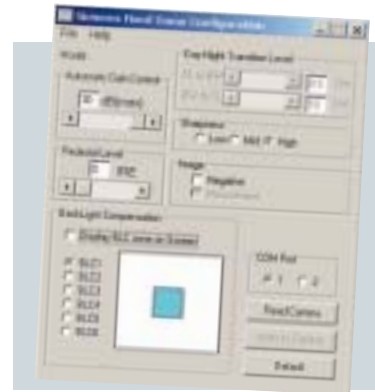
Siemens Hand Scene Configuration
File Help
Model
Automatic Gain Control
dB(max)
Pedestal Level
IRE
Day/Night Transition Level
Sharpness
Low Mid High
Image
Negative
Back Light Compensation
Display BLC zone on Screen
BLC1
BLC2
BLC3
BLC4
BLC5
BLC6
COM Port
1
2
Read Camera
Write to Camera
Default